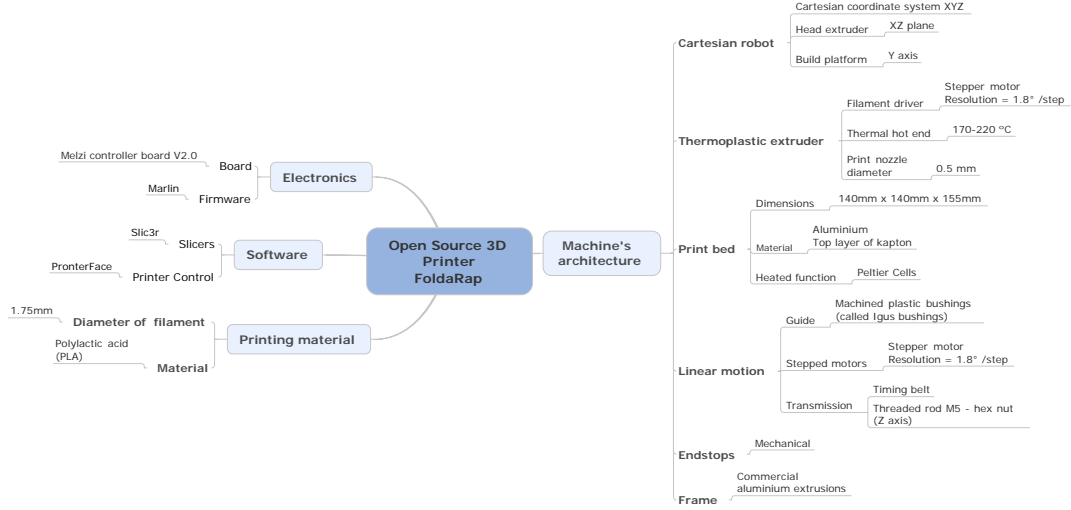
Open Source 3D Printer FoldaRap

Electronics
Board
Melzi controller board V2.0
Firmware
Marlin

Software
Slicers
Slic3r
Printer Control
PronterFace

Printing material
Diameter of filament
1.75mm
Material
Polylactic acid (PLA)

Machine's architecture

Cartesian robot
Cartesian coordinate system XYZ
Head extruder
XZ plane
Build platform
Y axis

Thermoplastic extruder
Filament driver
Stepper motor Resolution = 1.8° /step
Thermal hot end
170-220 ºC
Print nozzle diameter
0.5 mm

Print bed
Dimensions
140mm x 140mm x 155mm
Material
Aluminium Top layer of kapton
Heated function
Peltier Cells

Linear motion
Guide
Machined plastic bushings (called Igus bushings)
Stepped motors
Stepper motor Resolution = 1.8° /step
Transmission
Timing belt
Threaded rod M5 - hex nut (Z axis)

Endstops
Mechanical

Frame
Commercial aluminium extrusions